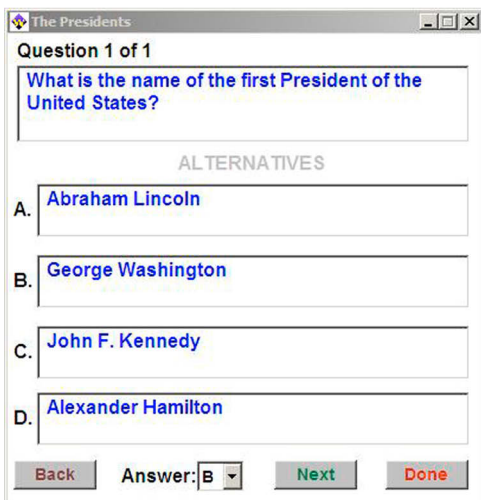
The Presidents

Question 1 of 1

What is the name of the first President of the United States?

ALTERNATIVES

A. Abraham Lincoln

B. George Washington

C. John F. Kennedy

D. Alexander Hamilton

Back

Answer: B

Next

Done